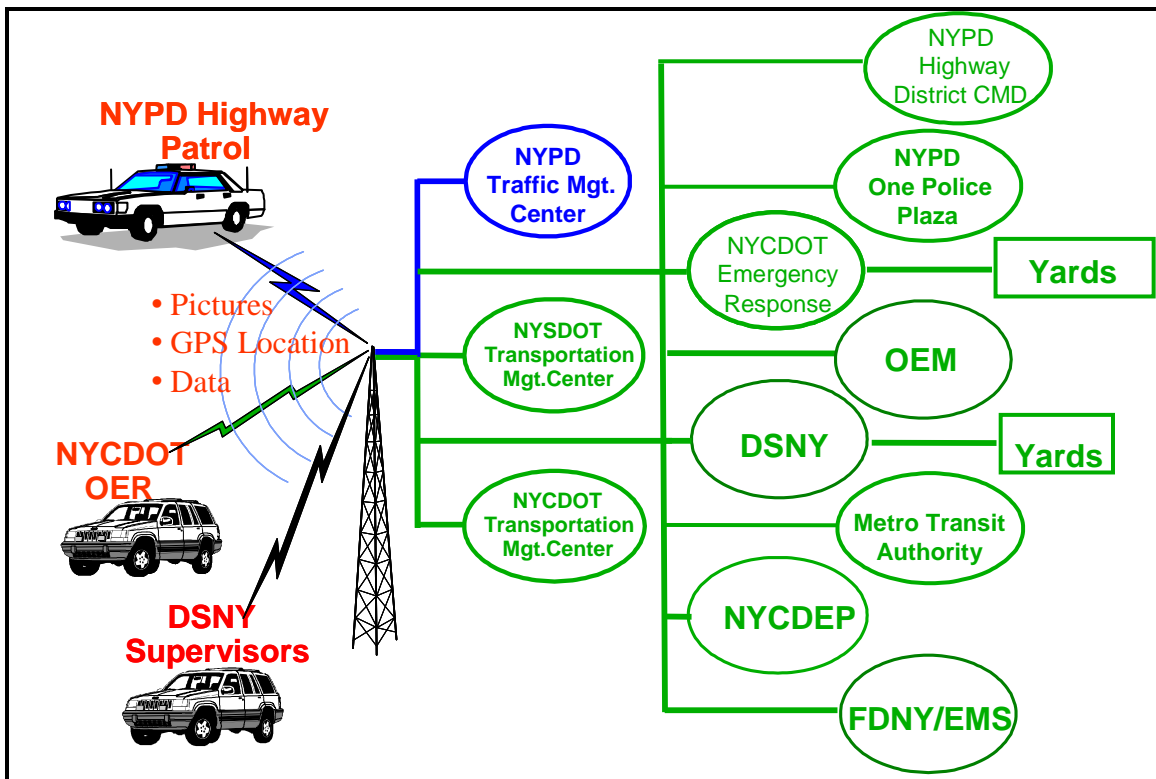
NYPD Highway Patrol

• Pictures
• GPS Location
• Data

NYCDOT OER

DSNY Supervisors

NYPD Traffic Mgt. Center

NYSDOT Transportation Mgt.Center

NYCDOT Transportation Mgt.Center

NYPD Highway District CMD

NYPD One Police Plaza

NYCDOT Emergency Response

Yards

OEM

DSNY

Yards

Metro Transit Authority

NYCDEP

FDNY/EMS